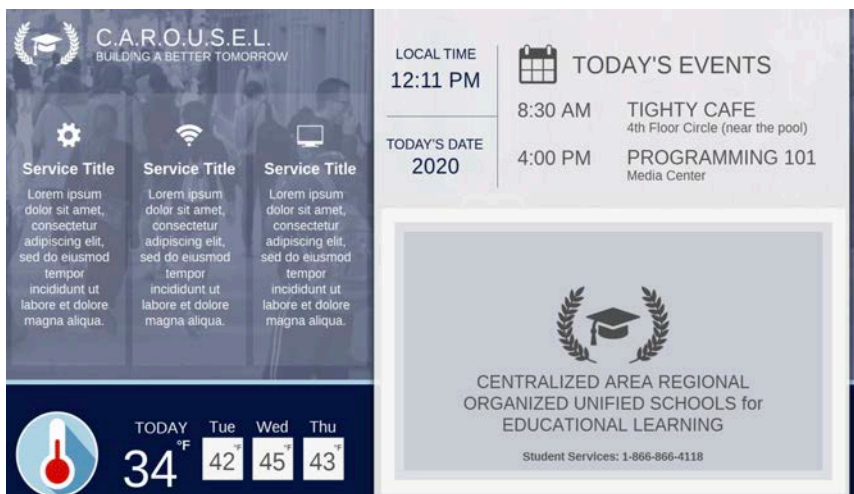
C.A.R.O.U.S.E.L.
BUILDING A BETTER TOMORROW

Service Title
Lorem ipsum dolor sit amet, consectetur adipiscing elit, sed do eiusmod tempor incididunt ut labore et dolore magna aliqua.

Service Title
Lorem ipsum dolor sit amet, consectetur adipiscing elit, sed do eiusmod tempor incididunt ut labore et dolore magna aliqua.

Service Title
Lorem ipsum dolor sit amet, consectetur adipiscing elit, sed do eiusmod tempor incididunt ut labore et dolore magna aliqua.

LOCAL TIME
12:11 PM

TODAY'S DATE
2020

TODAY'S EVENTS

8:30 AM TIGHTY CAFE
4th Floor Circle (near the pool)

4:00 PM PROGRAMMING 101
Media Center

CENTRALIZED AREA REGIONAL ORGANIZED UNIFIED SCHOOLS for EDUCATIONAL LEARNING

Student Services: 1-866-866-4118

TODAY
34 °F

Tue
42 °F

Wed
45 °F

Thu
43 °F